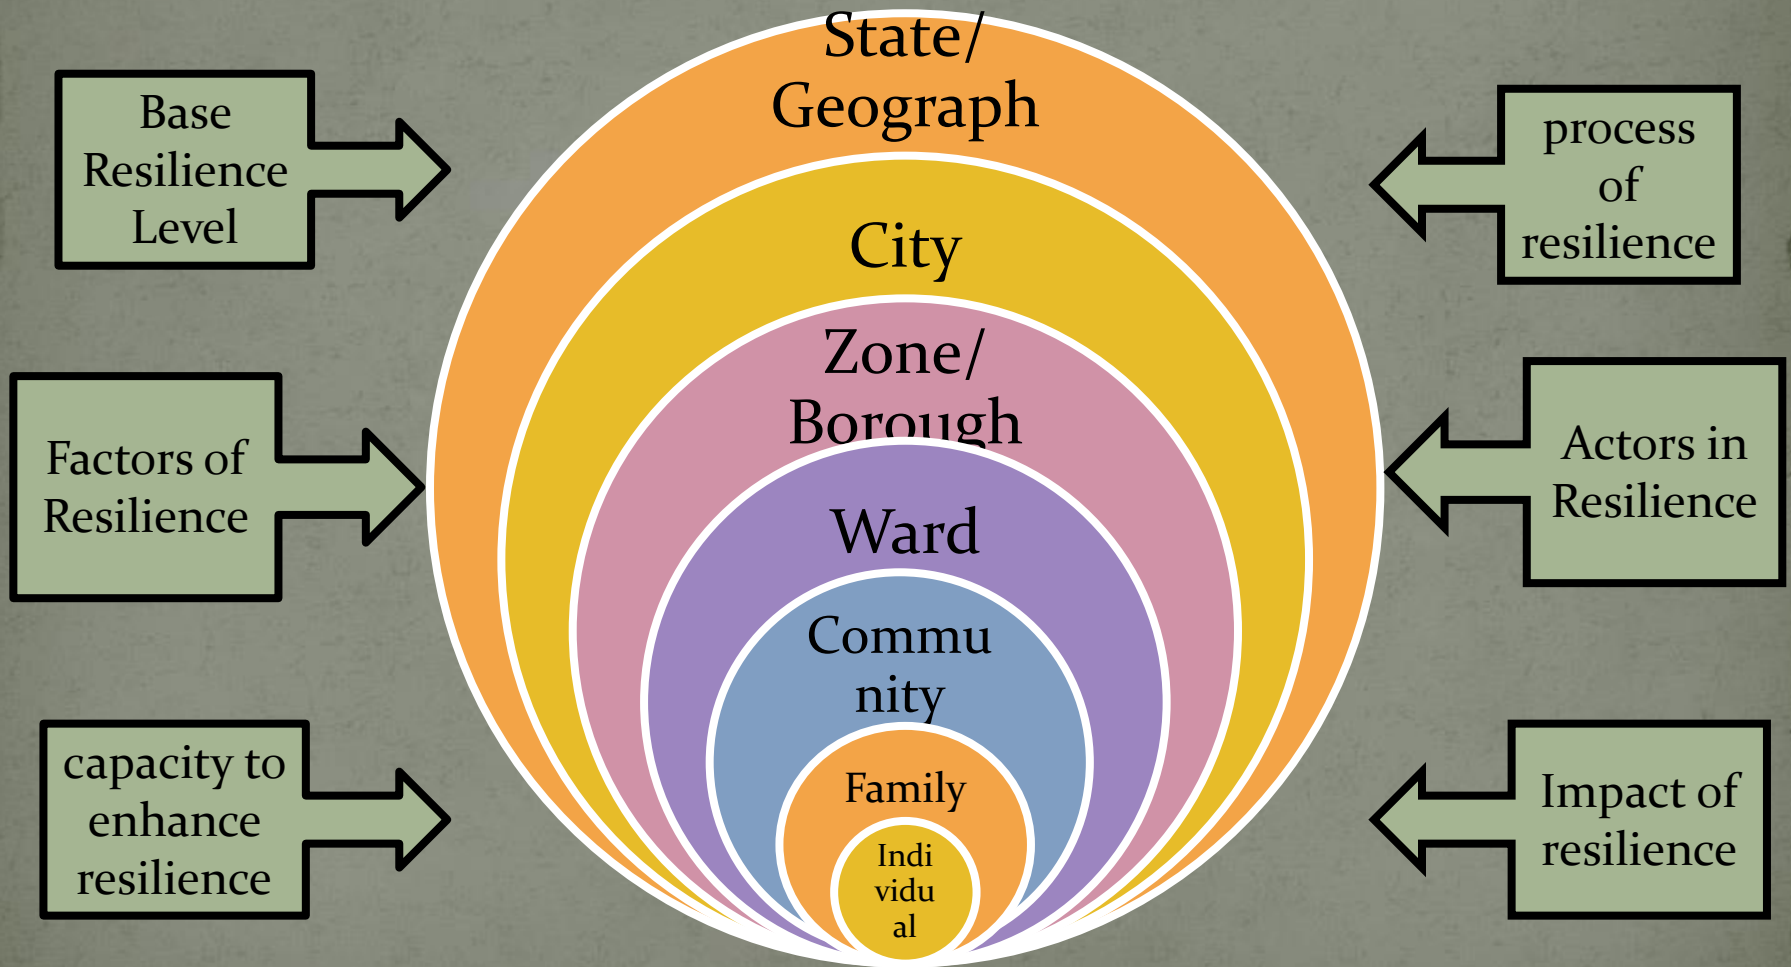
Base Resilience Level

Factors of Resilience

capacity to enhance resilience

State/ Geograph

City

Zone/ Borough

Ward

Commu nity

Family

Indi vidu al

process of resilience

Actors in Resilience

Impact of resilience